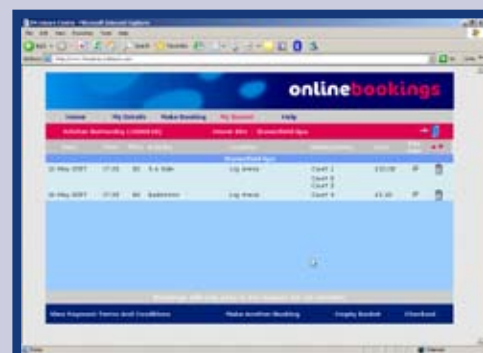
onlinebookings

Home | My Details | Make Booking | My Basket | Help

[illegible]

| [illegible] | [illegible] | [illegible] | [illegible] | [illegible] | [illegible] | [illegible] |
|---|---|---|---|---|---|---|
| 21 May 2007 | 17:00 | 60 | 5 a Side | Lsg Arena | Court 1 Court 2 Court 3 | £32.00 |
| 24 May 2007 | 17:00 | 60 | Badminton | Lsg Arena | Court 4 | £5.60 |

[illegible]

View Payment Terms and Conditions | Make Another Booking | Empty Basket | Checkout